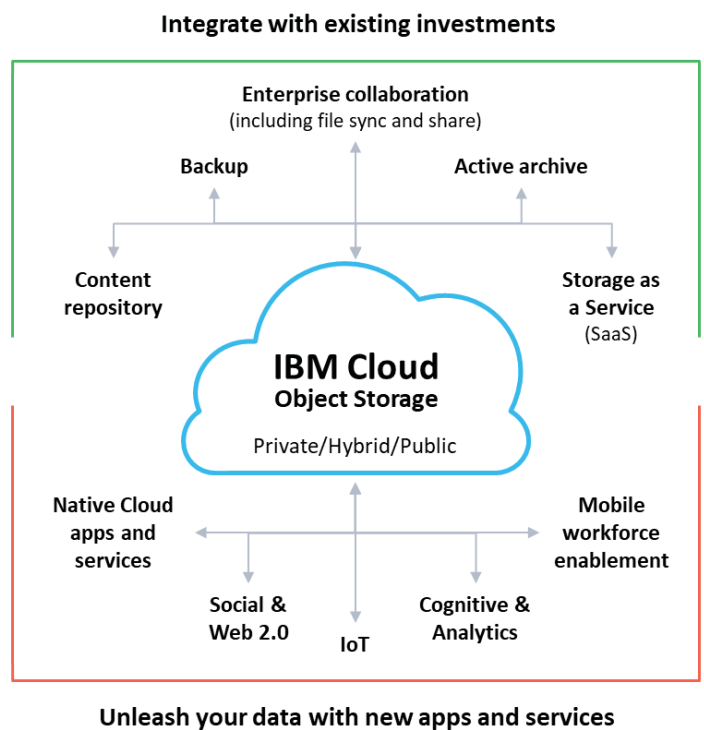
Integrate with existing investments

Enterprise collaboration
(including file sync and share)

Backup

Active archive

Content repository

Storage as a Service
(SaaS)

IBM Cloud
Object Storage

Private/Hybrid/Public

Native Cloud apps and services

Mobile workforce enablement

Social & Web 2.0

IoT

Cognitive & Analytics

Unleash your data with new apps and services